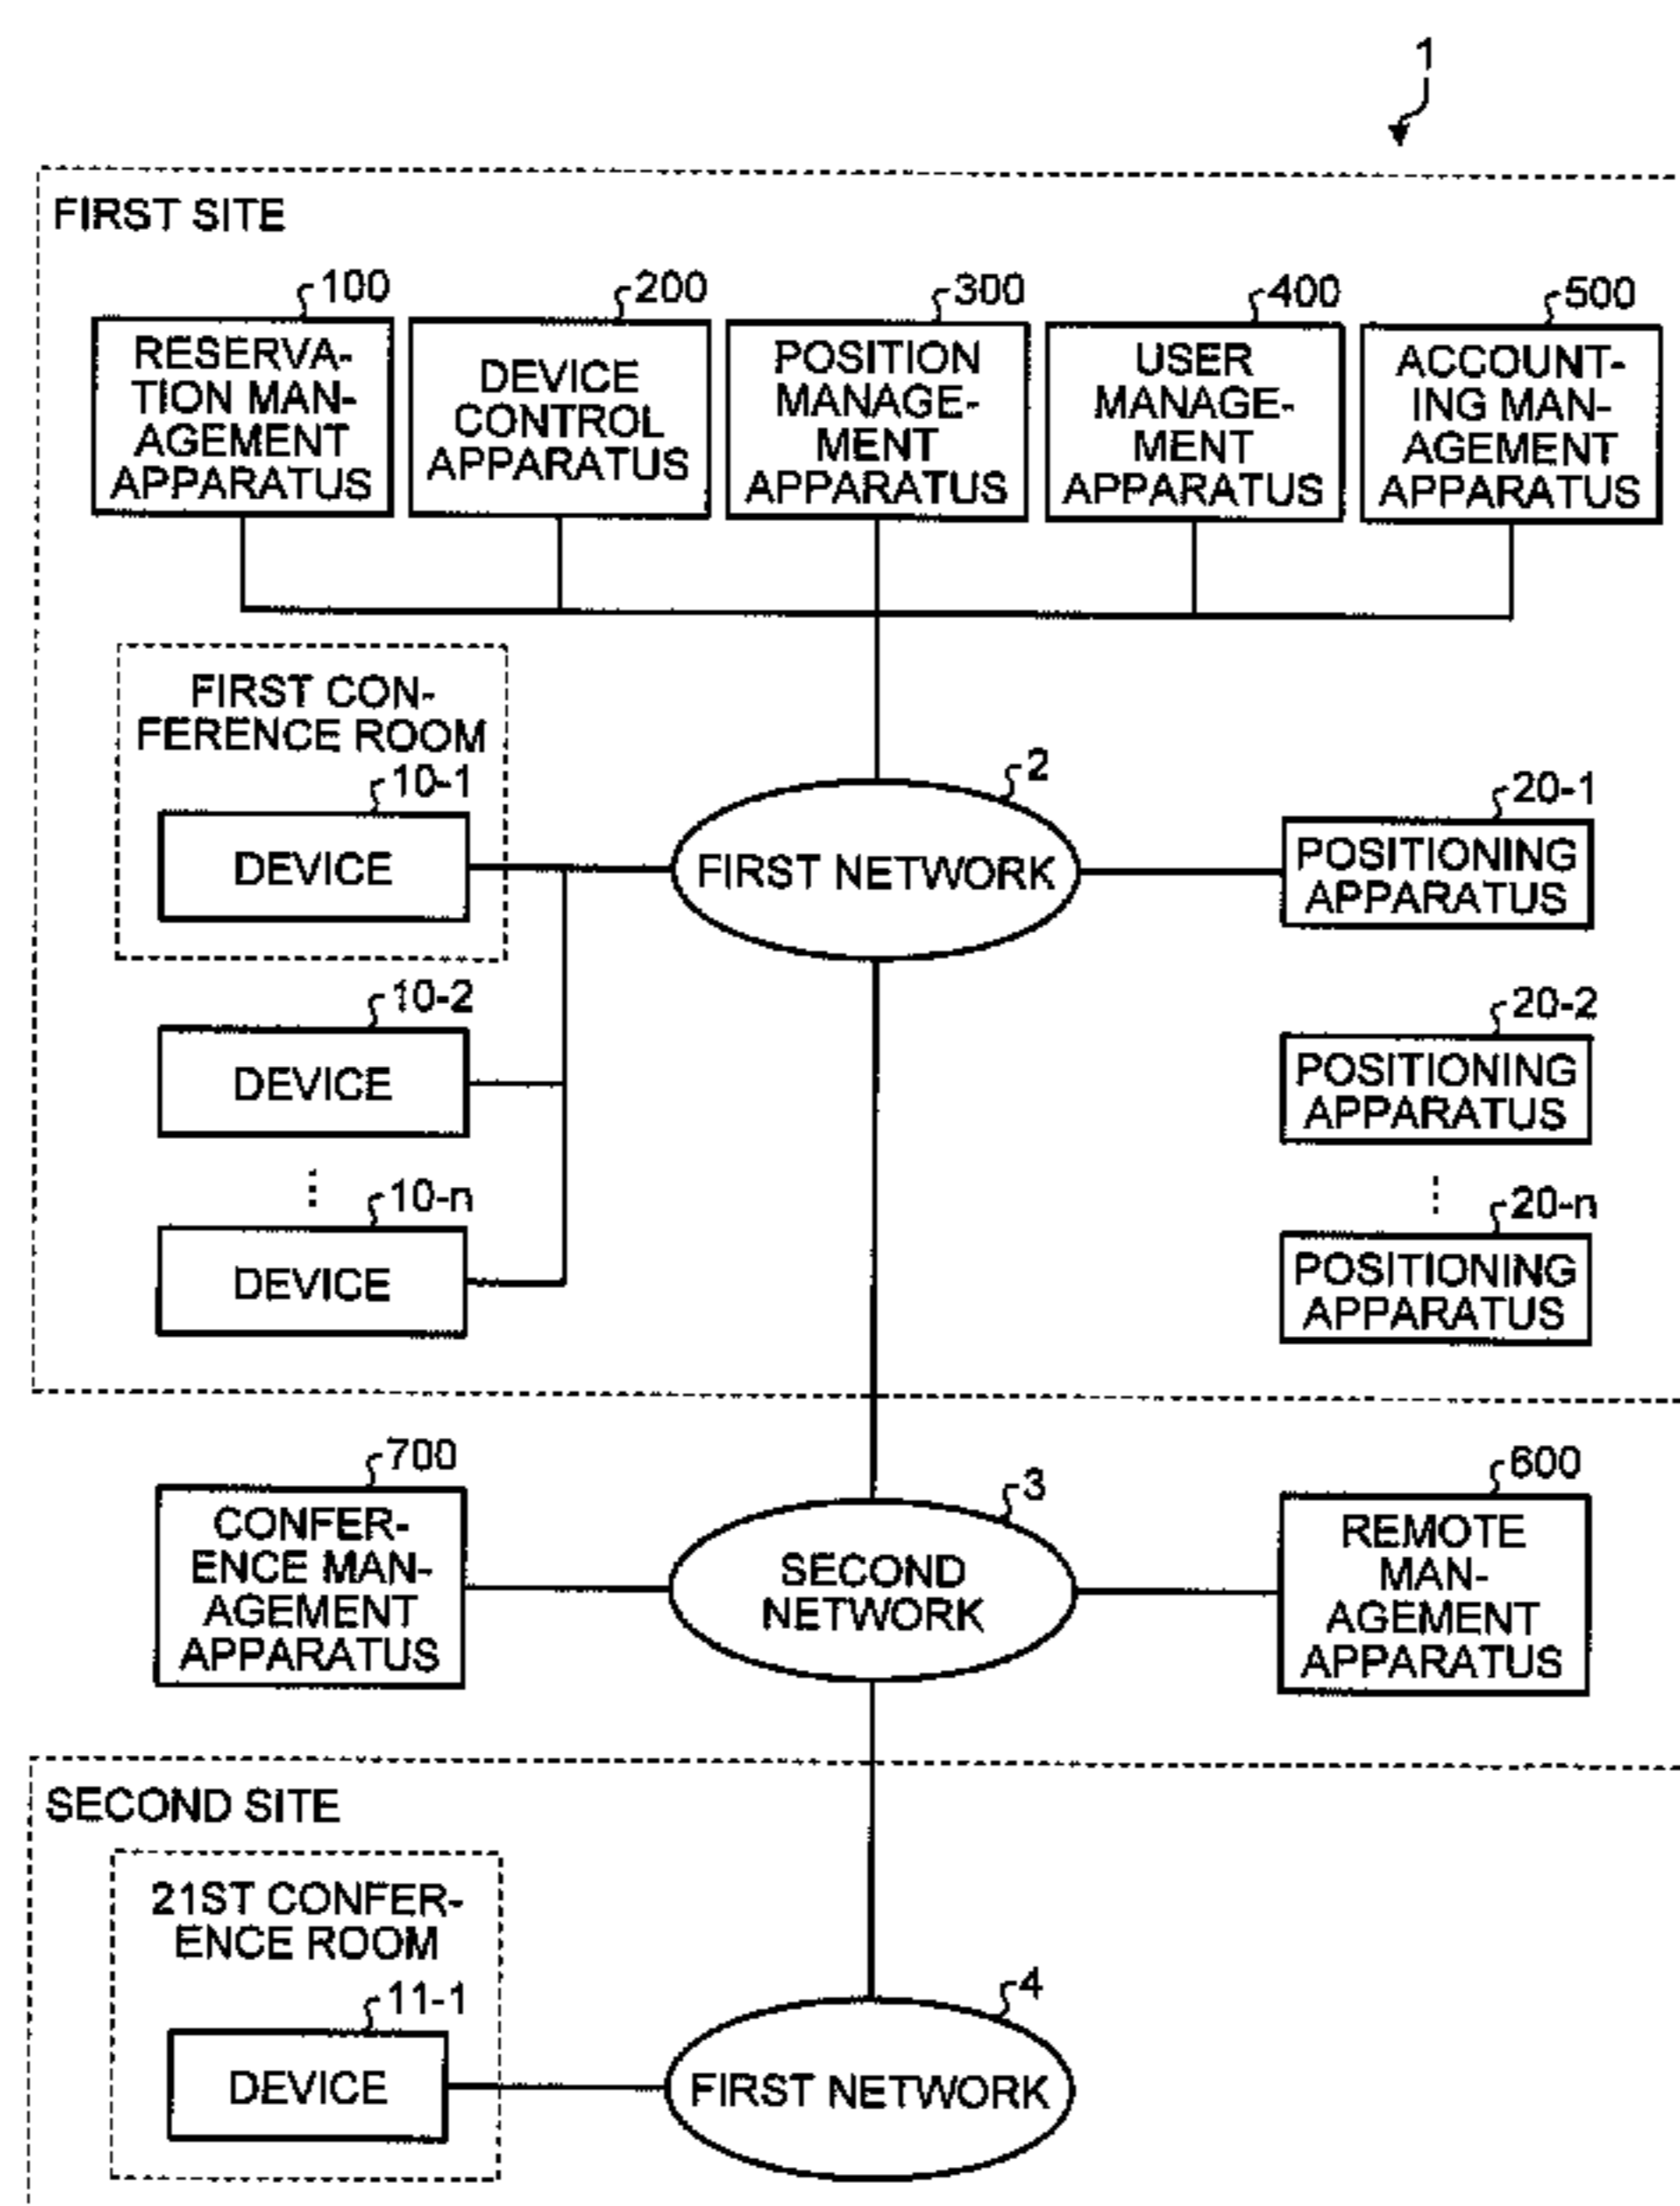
1

FIRST SITE

100
RESERVATION MANAGEMENT APPARATUS

200
DEVICE CONTROL APPARATUS

300
POSITION MANAGEMENT APPARATUS

400
USER MANAGEMENT APPARATUS

500
ACCOUNTING MANAGEMENT APPARATUS

FIRST CONFERENCE ROOM

10-1
DEVICE

2
FIRST NETWORK

20-1
POSITIONING APPARATUS

10-2
DEVICE

20-2
POSITIONING APPARATUS

10-n
DEVICE

20-n
POSITIONING APPARATUS

700
CONFERENCE MANAGEMENT APPARATUS

3
SECOND NETWORK

600
REMOTE MANAGEMENT APPARATUS

SECOND SITE

21ST CONFERENCE ROOM

11-1
DEVICE

4
FIRST NETWORK